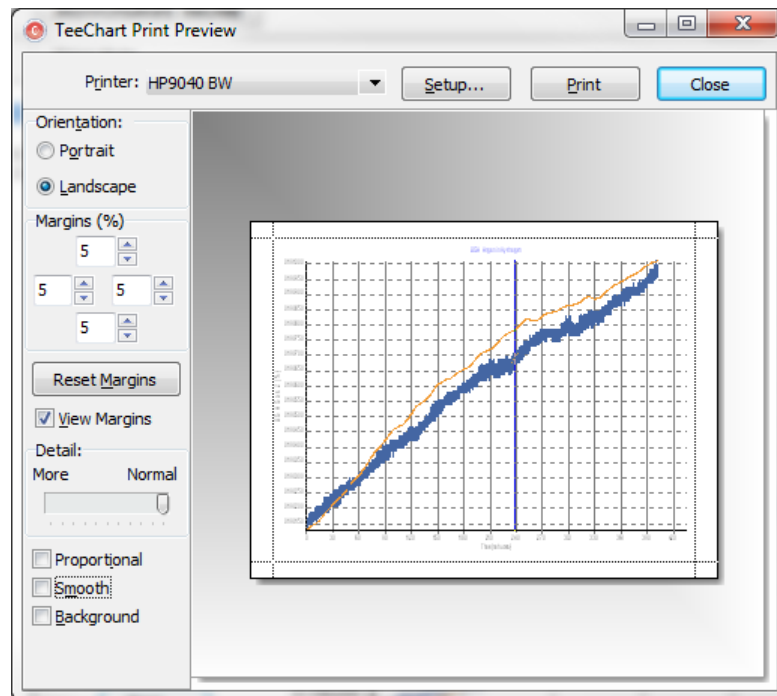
TeeChart Print Preview

Printer: HP9040 BW

Setup...

Print

Close

Orientation:

Portrait

Landscape

Margins (%)

5

5

5

5

Reset Margins

View Margins

Detail:

More

Normal

Proportional

Smooth

Background